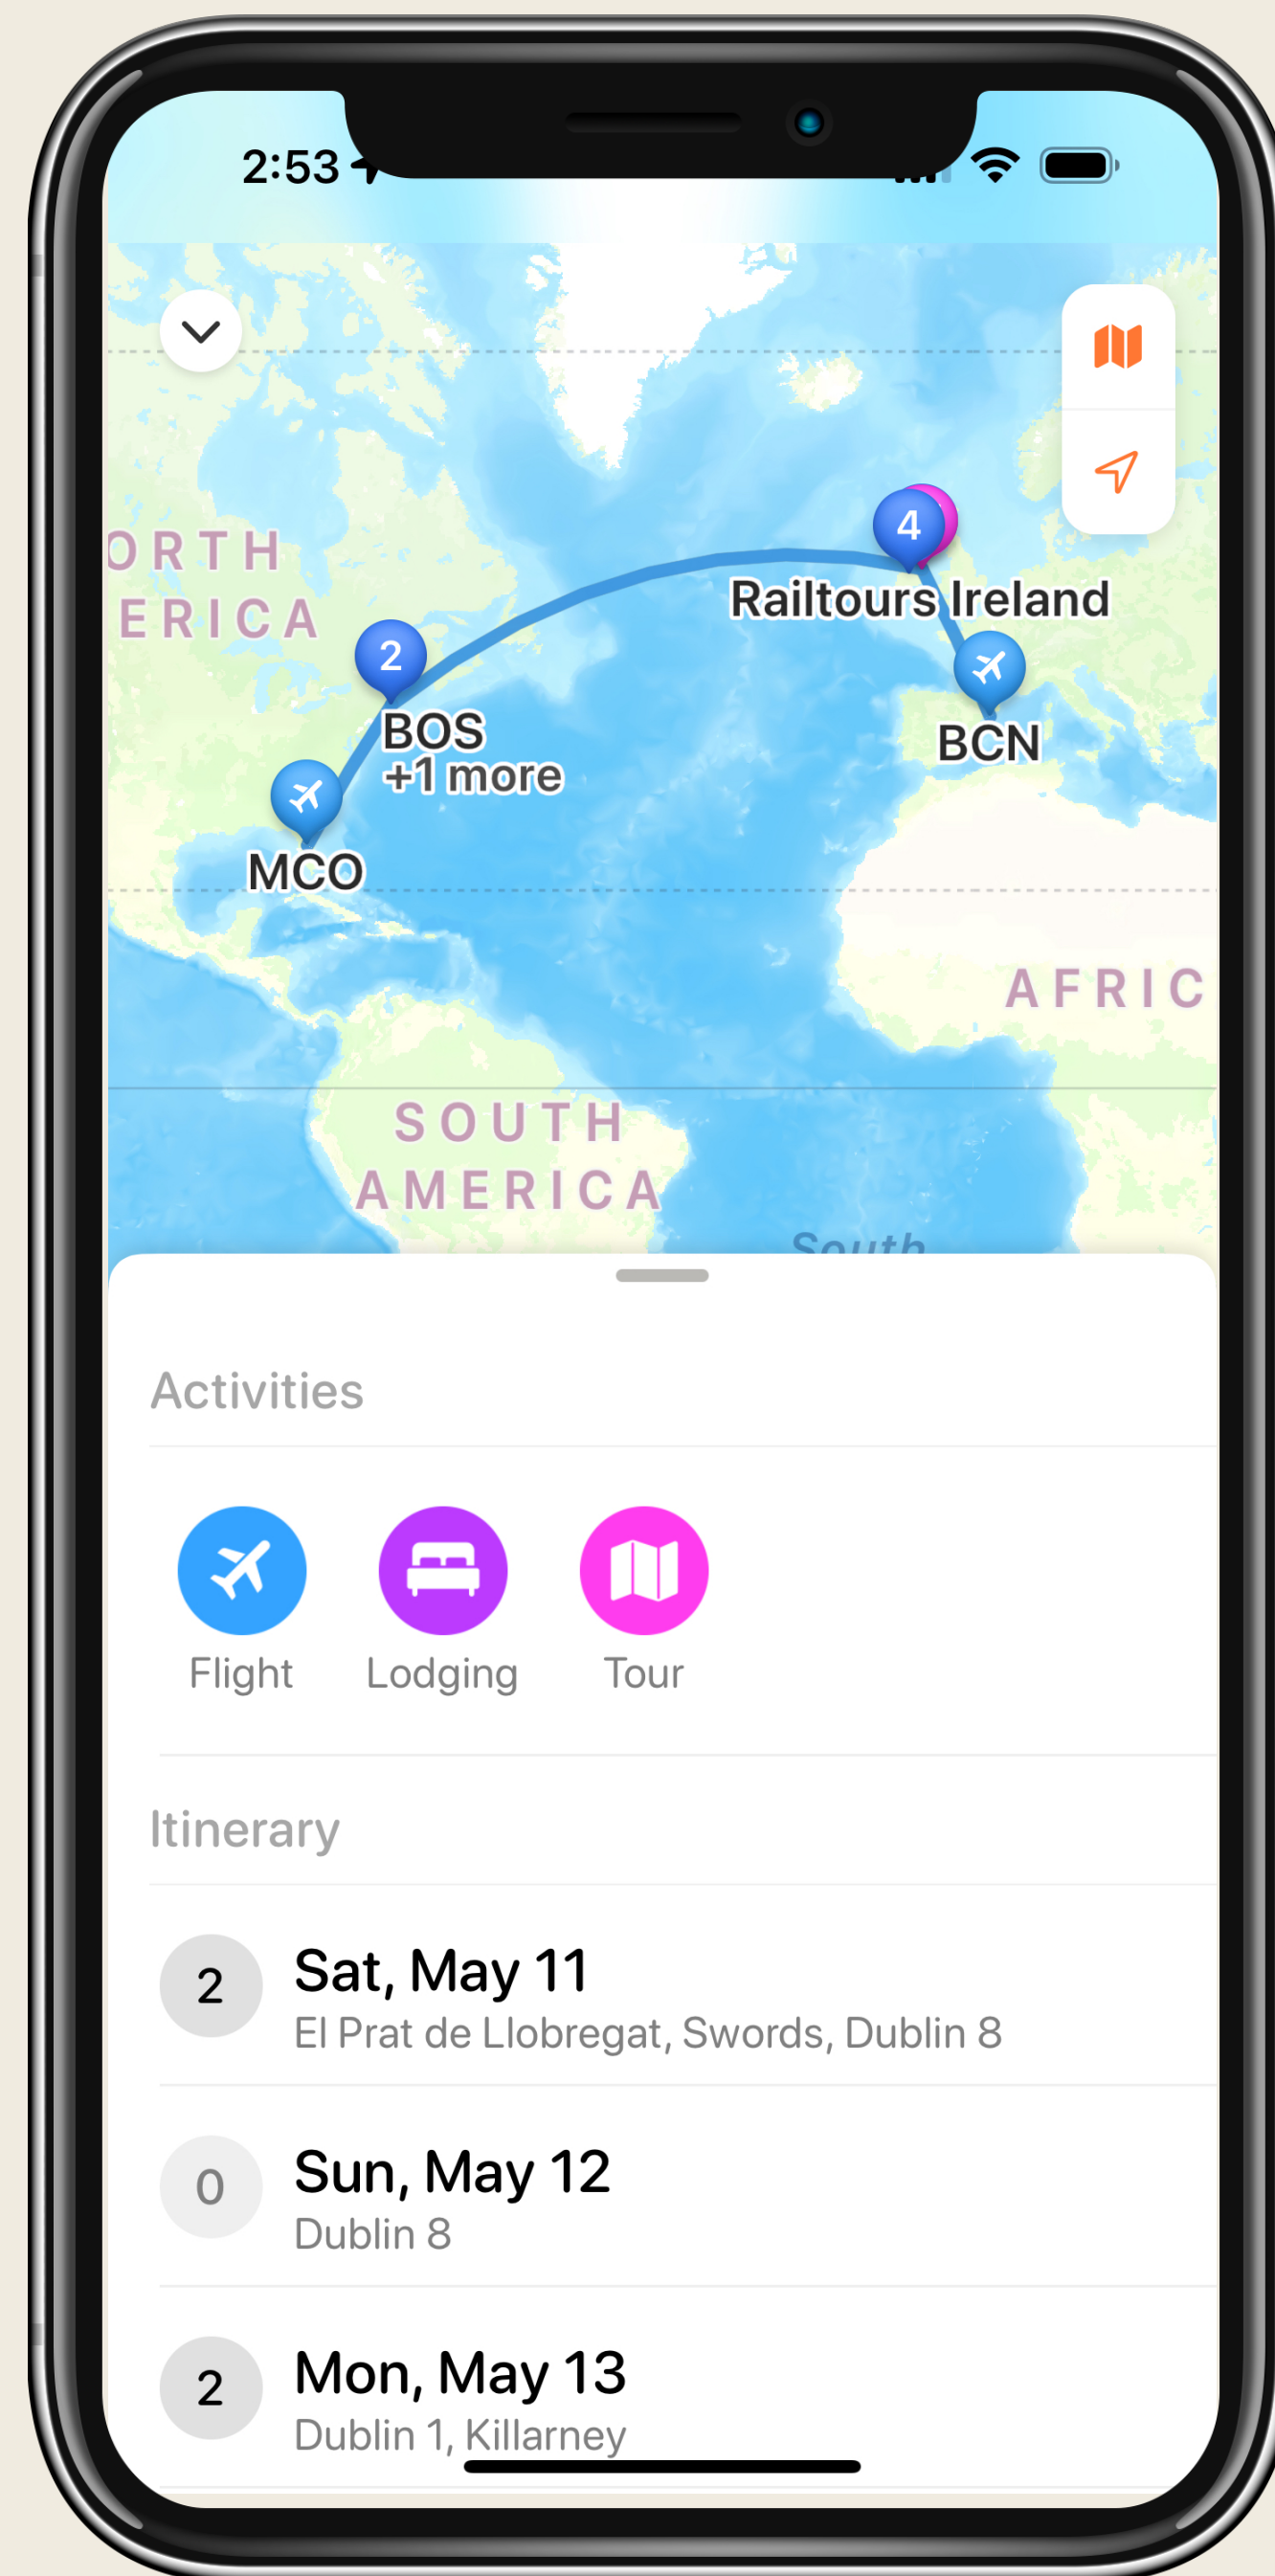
2:53

ORTH
ERICA

4
Railtours Ireland

2
BOS
+1 more

BCN

MCO

AFRIC

SOUTH
AMERICA

South

Activities

Flight
Lodging
Tour

Itinerary

2
Sat, May 11
El Prat de Llobregat, Swords, Dublin 8

0
Sun, May 12
Dublin 8

2
Mon, May 13
Dublin 1, Killarney